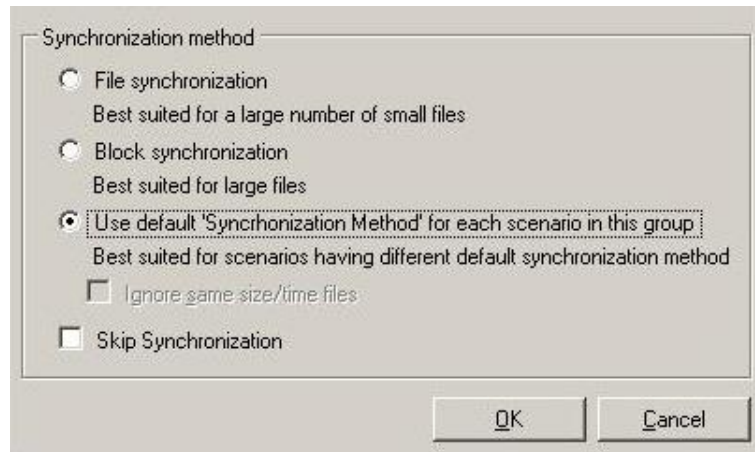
Synchronization method

File synchronization

Best suited for a large number of small files

Block synchronization

Best suited for large files

Use default 'Syncrhonization Method' for each scenario in this group

Best suited for scenarios having different default synchronization method

Ignore same size/time files

Skip Synchronization

OK

Cancel